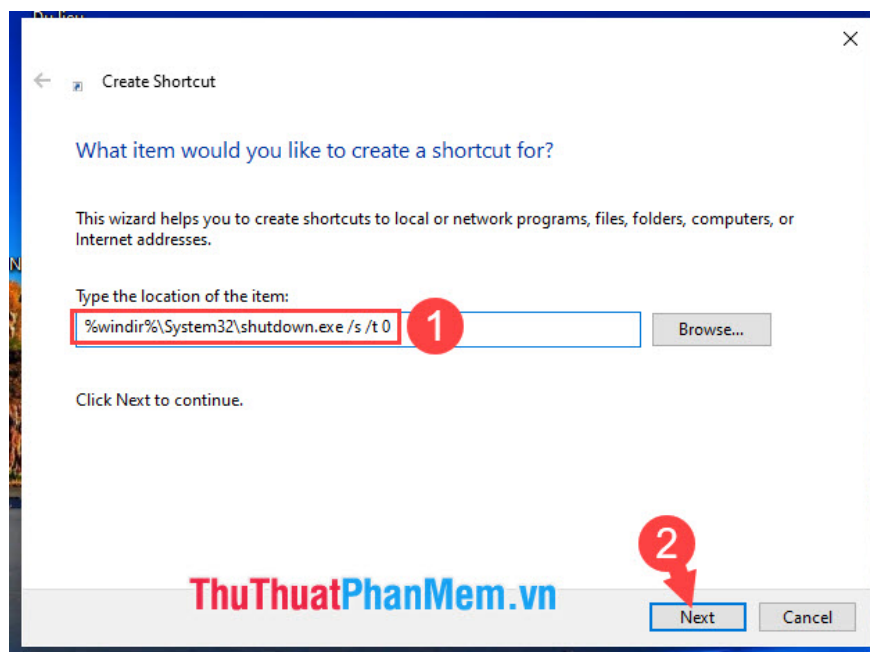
Create Shortcut

What item would you like to create a shortcut for?

This wizard helps you to create shortcuts to local or network programs, files, folders, computers, or Internet addresses.

Type the location of the item:

%windir%\System32\shutdown.exe /s /t 0

1

Browse...

Click Next to continue.

2

ThuThuatPhanMem.vn

Next

Cancel